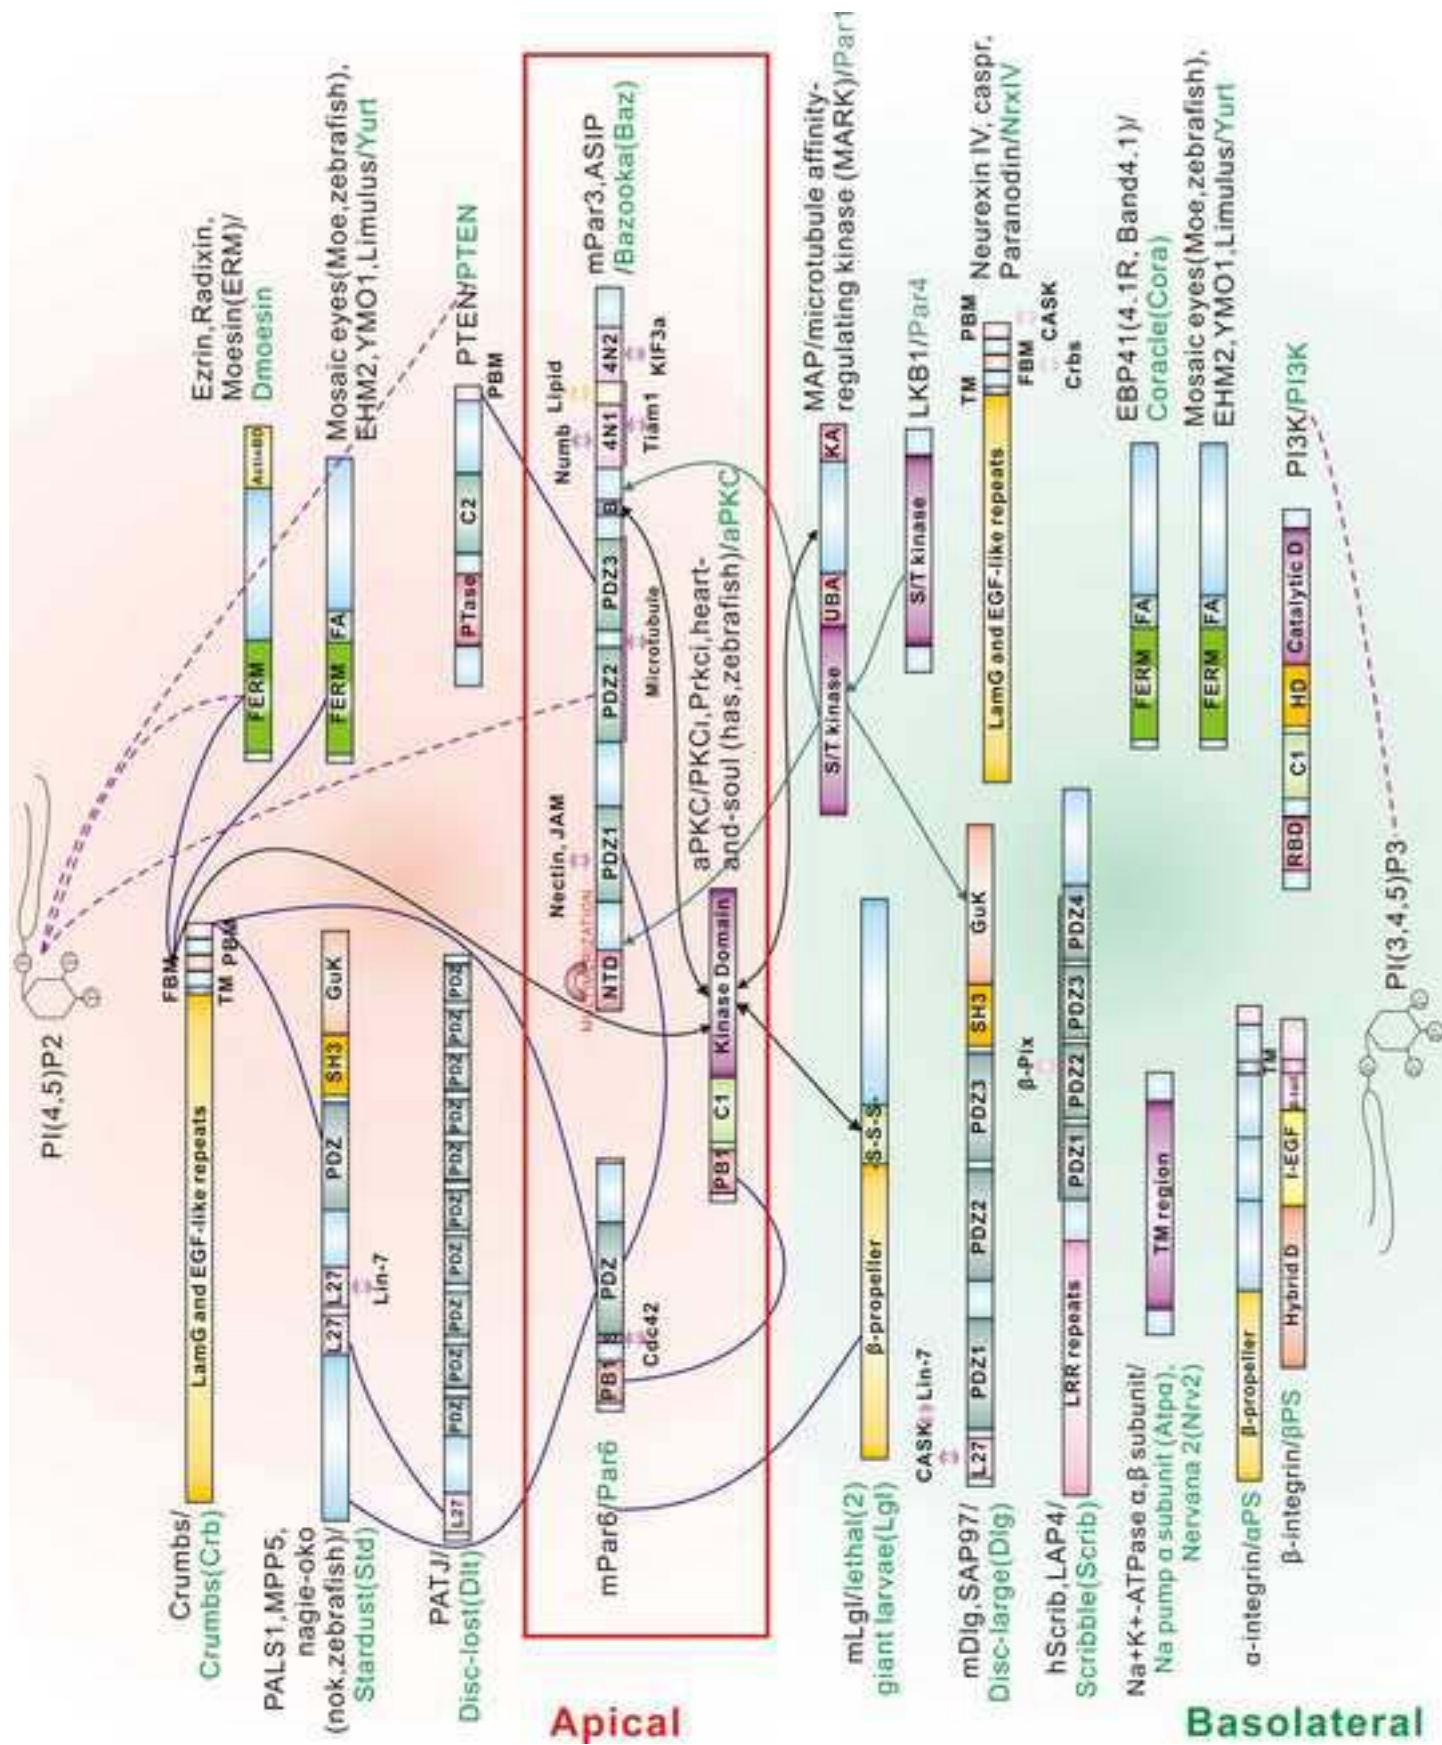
PI(4,5)P2

Crumbs/ Crumbs(Crb)
LamG and EGF-like repeats
FBM TM PBM

Ezrin,Radixin, Moesin(ERM)/ Dmoesin
FERM
ActinBD

Mosaic eyes(Moe,zebrafish), EHM2,YMO1,Limulus/Yurt
FERM FA

PTEN/PTEN
PTase C2 PBM

PALS1,MPP5, nagie-oko (nok,zebrafish)/ Stardust(Std)
L27 L27 PDZ SH3 GuK
Lin-7

PATJ/ Disc-lost(Dlt)
L27 PDZ PDZ PDZ PDZ PDZ PDZ PDZ PDZ PDZ PDZ

mPar3,ASIP /Bazooka(Baz)
NTD PDZ1 PDZ2 PDZ3 B 4N1 4N2
Nectin, JAM
Microtubule
Numb Lipid
Tiam1 KIF3a

mPar6/Par6
PB1 B PDZ
Cdc42

aPKC/PKCι,Prkci,heart-and-soul (has,zebrafish)/aPKC
PB1 C1 Kinase Domain

MAP/microtubule affinity-regulating kinase (MARK)/Par1
S/T kinase UBA KA

LKB1/Par4
S/T kinase

Neurexin IV, caspr, Paranodin/NrxIV
LamG and EGF-like repeats
TM PBM FBM CASK Crbs

EBP41(4.1R, Band4.1)/ Coracle(Cora)
FERM FA

Mosaic eyes(Moe,zebrafish), EHM2, YMO1,Limulus/Yurt
FERM FA

PI3K/PI3K
RBD C1 HD Catalytic D

PI(3,4,5)P3

mLgl/lethal(2) giant larvae(Lgl)
β-propeller S-S-S

mDlg,SAP97/ Disc-large(Dlg)
L27 PDZ1 PDZ2 PDZ3 SH3 GuK
CASK Lin-7

hScrib,LAP4/ Scribble(Scrib)
LRR repeats PDZ1 PDZ2 PDZ3 PDZ4
β-Pix

Na+K+-ATPase α,β subunit/ Na pump α subunit (Atpα), Nervana 2(Nrv2)
TM region

α-integrin/αPS
β-propeller
TM

β-integrin/βPS
Hybrid D I-EGF

Apical

Basolateral